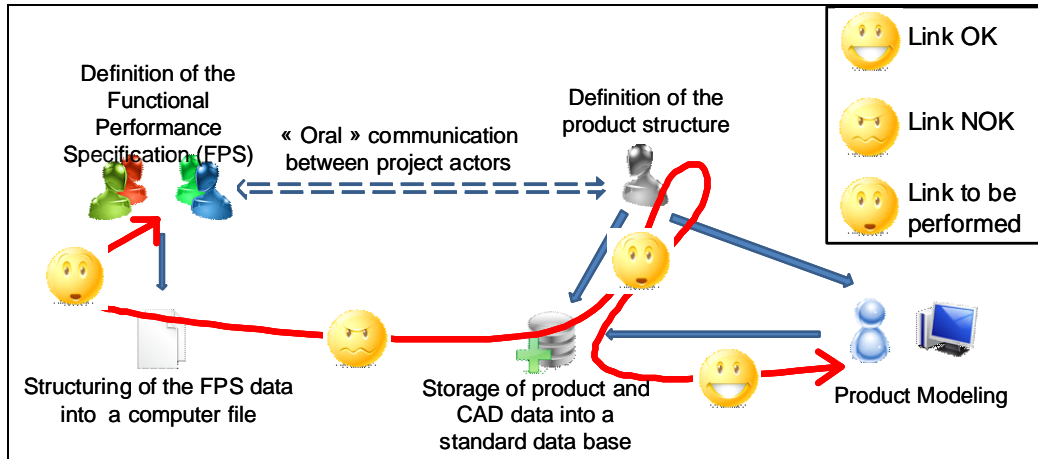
Link OK

Link NOK

Link to be performed

Definition of the Functional Performance Specification (FPS)

« Oral » communication between project actors

Definition of the product structure

Structuring of the FPS data into a computer file

Storage of product and CAD data into a standard data base

Product Modeling